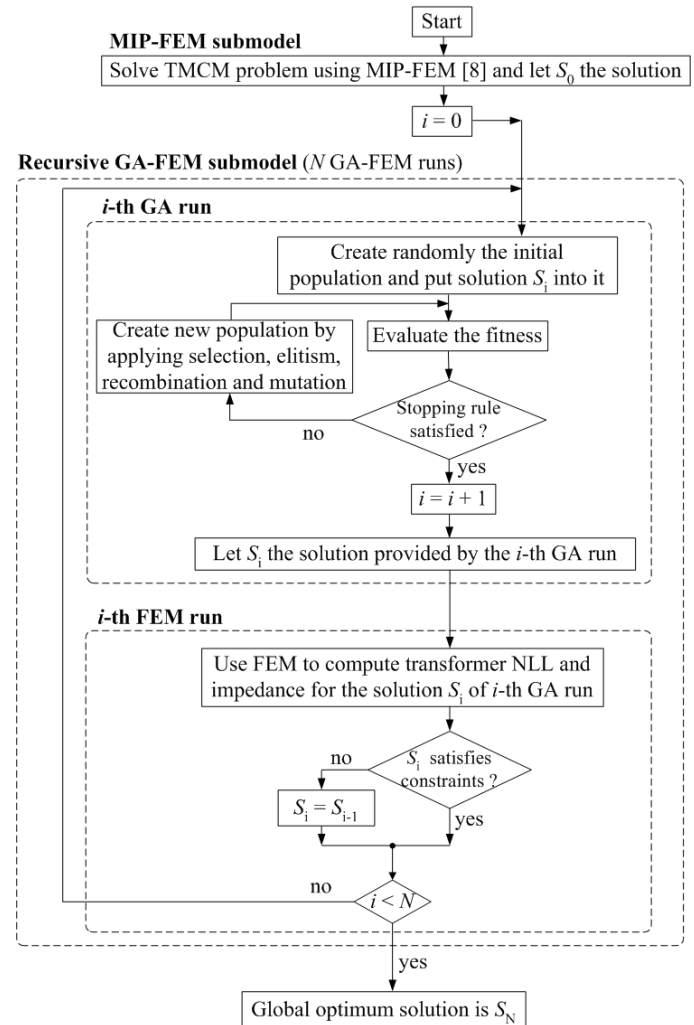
Start

**MIP-FEM submodel**

Solve TMCM problem using MIP-FEM [8] and let $S_0$ the solution

$i = 0$

**Recursive GA-FEM submodel** ($N$ GA-FEM runs)

***i*-th GA run**

Create randomly the initial population and put solution $S_i$ into it

Create new population by applying selection, elitism, recombination and mutation

Evaluate the fitness

Stopping rule satisfied ?

no

yes

$i = i + 1$

Let $S_i$ the solution provided by the $i$-th GA run

***i*-th FEM run**

Use FEM to compute transformer NLL and impedance for the solution $S_i$ of $i$-th GA run

$S_i$ satisfies constraints ?

no

$S_i = S_{i-1}$

yes

no

$i < N$

yes

Global optimum solution is $S_N$